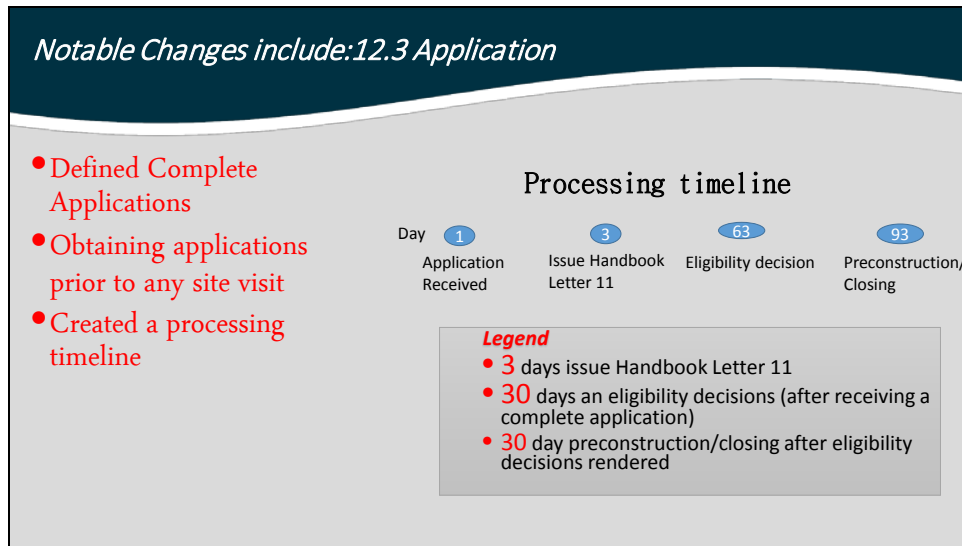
Notable Changes include:12.3 Application

- Defined Complete Applications
- Obtaining applications prior to any site visit
- Created a processing timeline

Processing timeline

Day 1 Application Received

3 Issue Handbook Letter 11

63 Eligibility decision

93 Preconstruction/ Closing

Legend

- 3 days issue Handbook Letter 11
- 30 days an eligibility decisions (after receiving a complete application)
- 30 day preconstruction/closing after eligibility decisions rendered